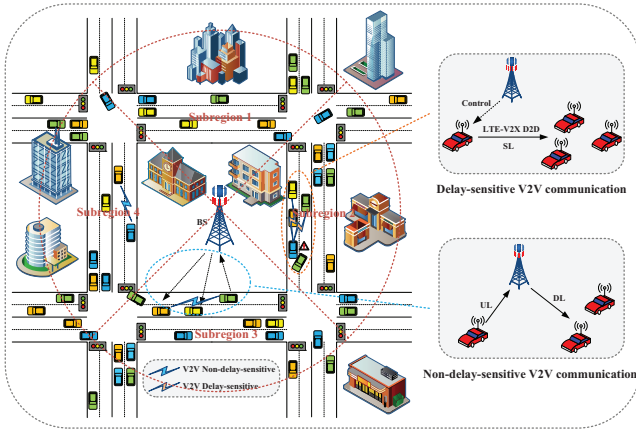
Subregion 1

Subregion 4

BS

Subregion 2

Subregion 3

V2V Non-delay-sensitive

V2V Delay-sensitive

Control

LTE-V2X D2D

SL

Delay-sensitive V2V communication

UL

DL

Non-delay-sensitive V2V communication